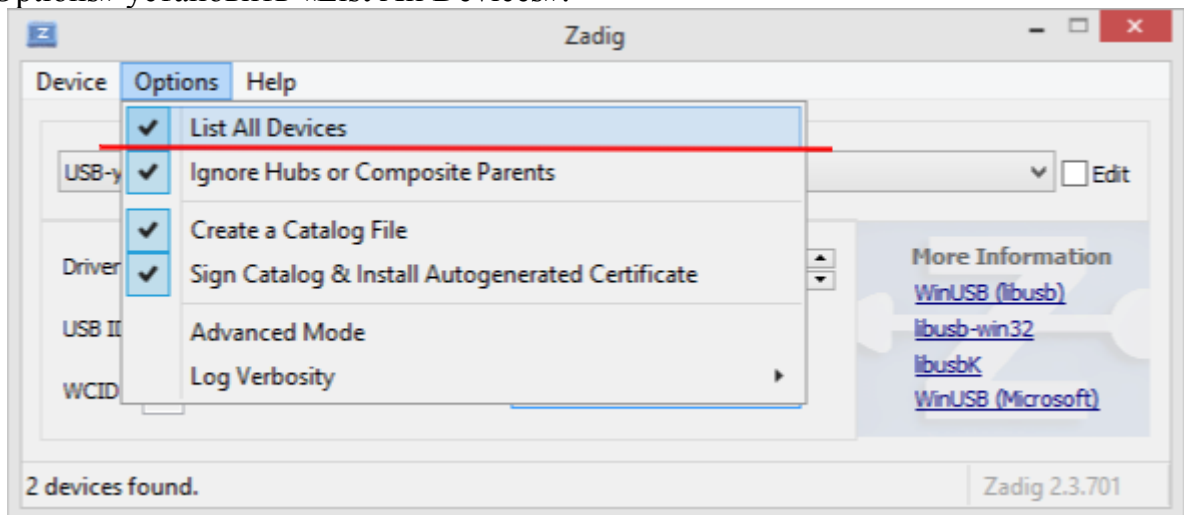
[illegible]

Zadig

Device Options Help

List All Devices
Ignore Hubs or Composite Parents
Create a Catalog File
Sign Catalog & Install Autogenerated Certificate
Advanced Mode
Log Verbosity

USB-y
Edit
Driver
USB II
WCID

More Information
WinUSB (libusb)
libusb-win32
libusbK
WinUSB (Microsoft)

2 devices found.
Zadig 2.3.701